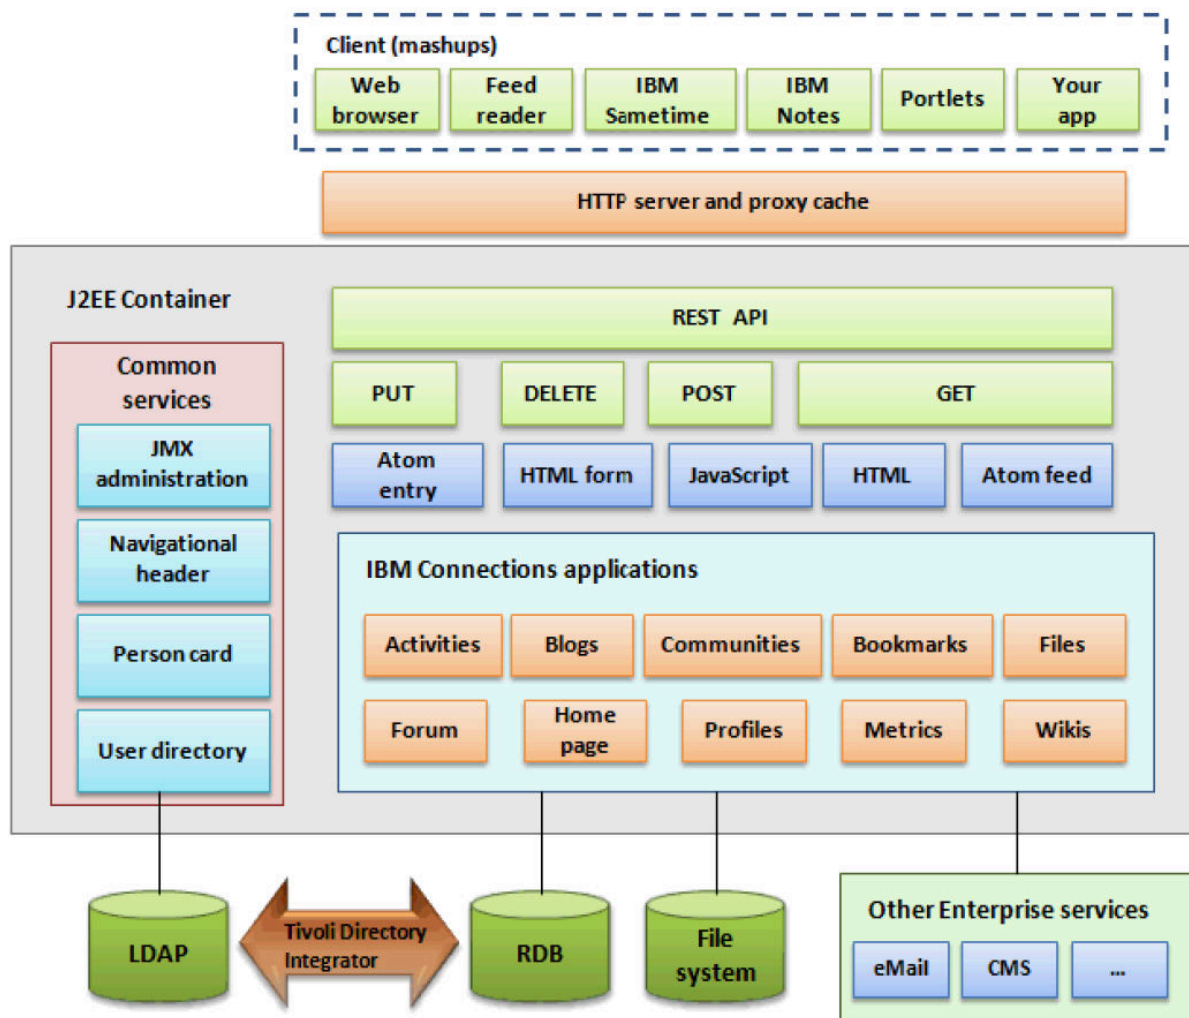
Client (mashups)

Web browser

Feed reader

IBM Sametime

IBM Notes

Portlets

Your app

HTTP server and proxy cache

J2EE Container

Common services

JMX administration

Navigational header

Person card

User directory

REST API

PUT

DELETE

POST

GET

Atom entry

HTML form

JavaScript

HTML

Atom feed

IBM Connections applications

Activities

Blogs

Communities

Bookmarks

Files

Forum

Home page

Profiles

Metrics

Wikis

LDAP

Tivoli Directory Integrator

RDB

File system

Other Enterprise services

eMail

CMS

...